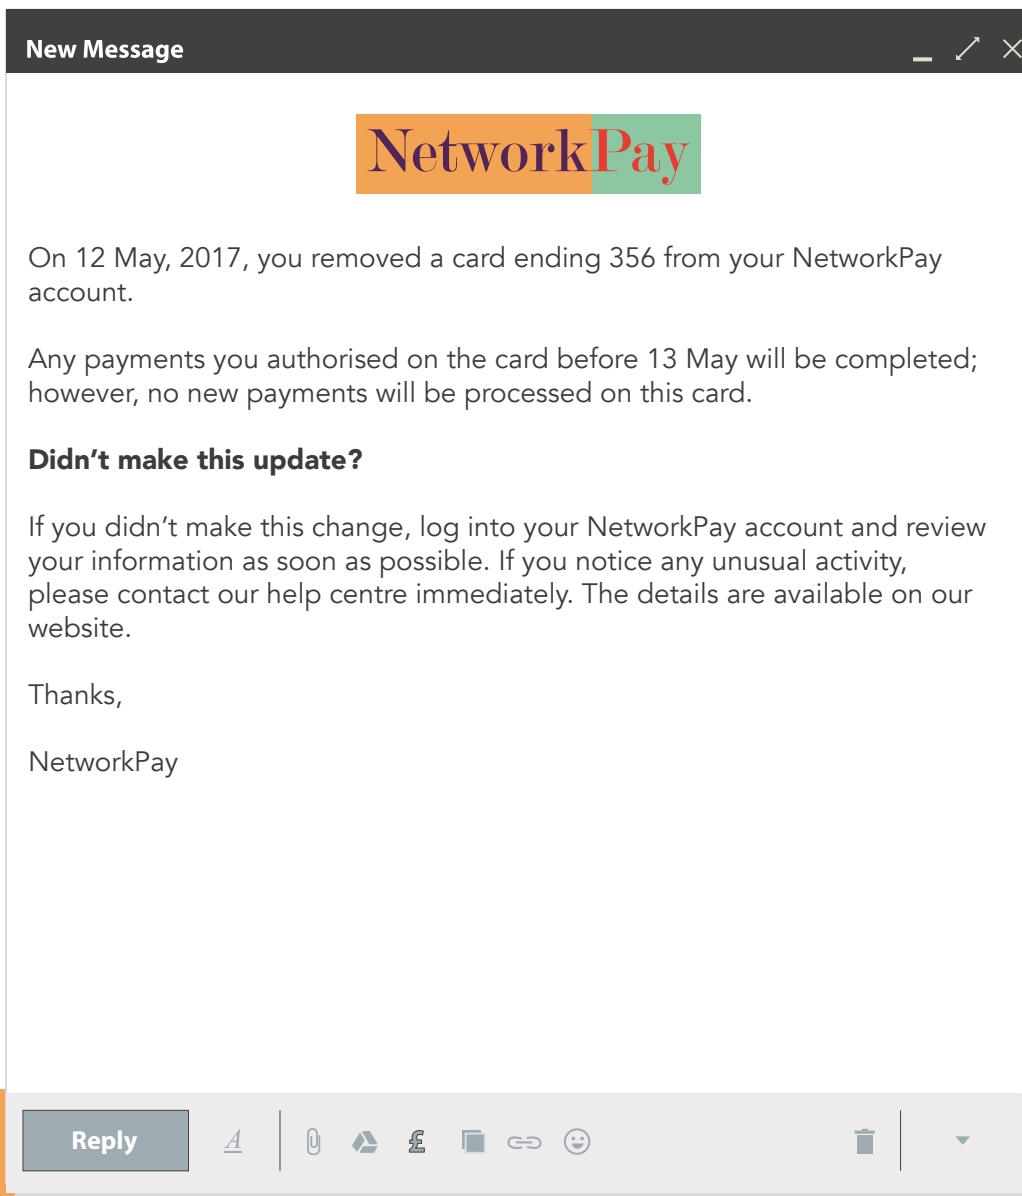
New Message

NetworkPay

On 12 May, 2017, you removed a card ending 356 from your NetworkPay account.

Any payments you authorised on the card before 13 May will be completed; however, no new payments will be processed on this card.

**Didn’t make this update?**

If you didn’t make this change, log into your NetworkPay account and review your information as soon as possible. If you notice any unusual activity, please contact our help centre immediately. The details are available on our website.

Thanks,

NetworkPay

Reply

A

£